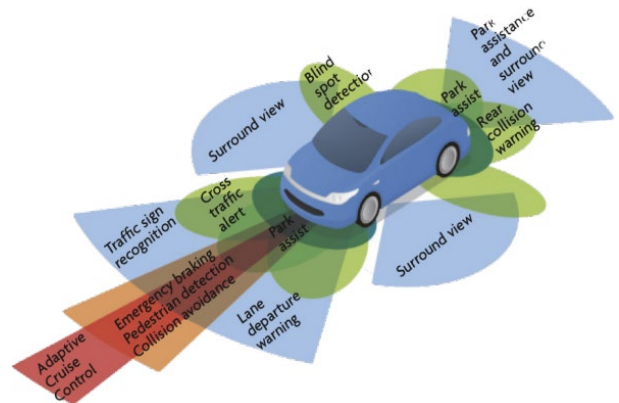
Park assistance and surround view

Blind spot detection

Park assist

Rear collision warning

Surround view

Cross traffic alert

Traffic sign recognition

Park assist

Surround view

Emergency braking
Pedestrian detection
Collision avoidance

Lane departure warning

Adaptive Cruise Control